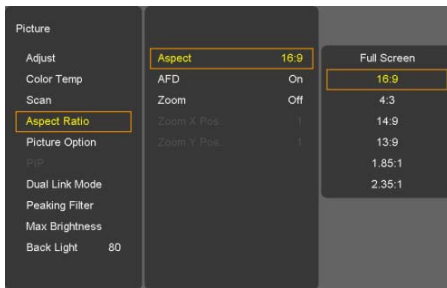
Picture
Adjust
Color Temp
Scan
Aspect Ratio
Picture Option
PIP
Dual Link Mode
Peaking Filter
Max Brightness
Back Light 80

Aspect 16:9
AFD On
Zoom Off
Zoom X Pos. 1
Zoom Y Pos. 1

Full Screen
16:9
4:3
14:9
13:9
1.85:1
2.35:1